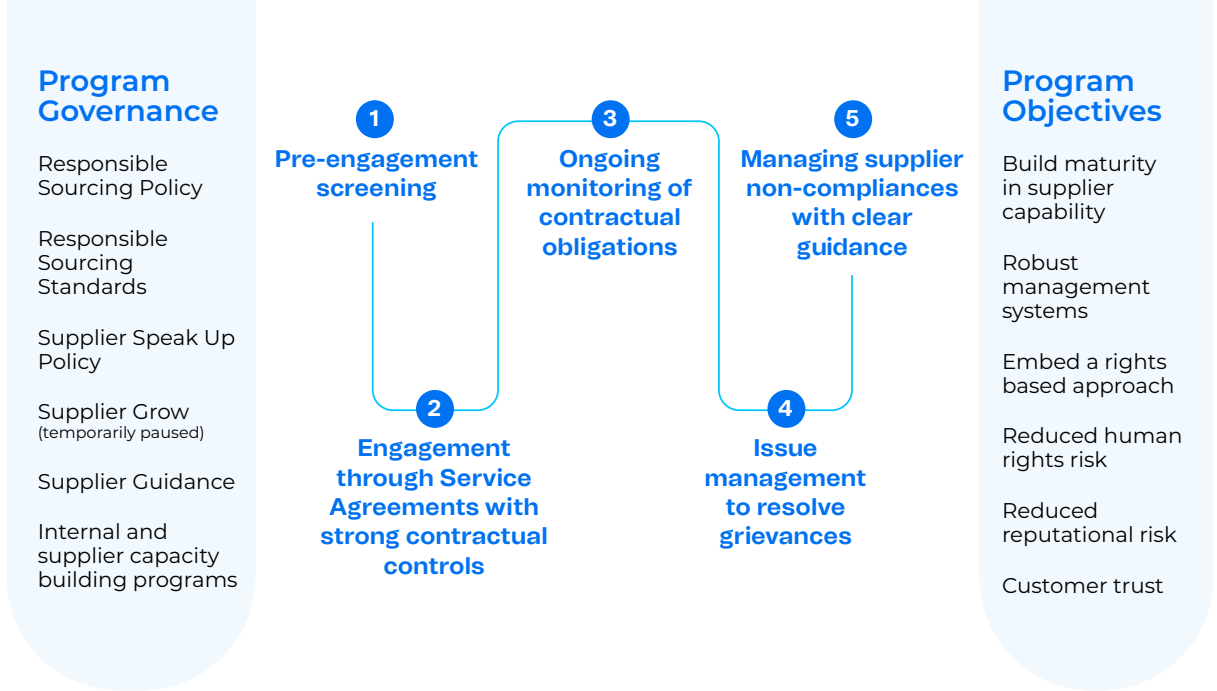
Program Governance

Responsible Sourcing Policy

Responsible Sourcing Standards

Supplier Speak Up Policy

Supplier Grow (temporarily paused)

Supplier Guidance

Internal and supplier capacity building programs

1
Pre-engagement screening

2
Engagement through Service Agreements with strong contractual controls

3
Ongoing monitoring of contractual obligations

4
Issue management to resolve grievances

5
Managing supplier non-compliances with clear guidance

Program Objectives

Build maturity in supplier capability

Robust management systems

Embed a rights based approach

Reduced human rights risk

Reduced reputational risk

Customer trust